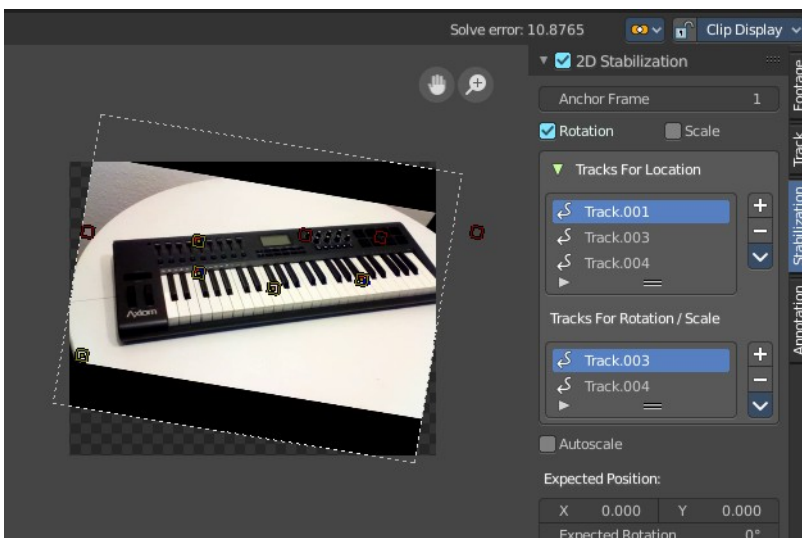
Solve error: 10.8765

Clip Display

2D Stabilization

Anchor Frame 1

Rotation

Scale

Tracks For Location

Track.001

Track.003

Track.004

Tracks For Rotation / Scale

Track.003

Track.004

Autoscale

Expected Position:

| X | 0.000 | Y | 0.000 |
|---|---|---|---|

Expected Rotation 0°

Footage

Track

Stabilization

Annotation

Axiom